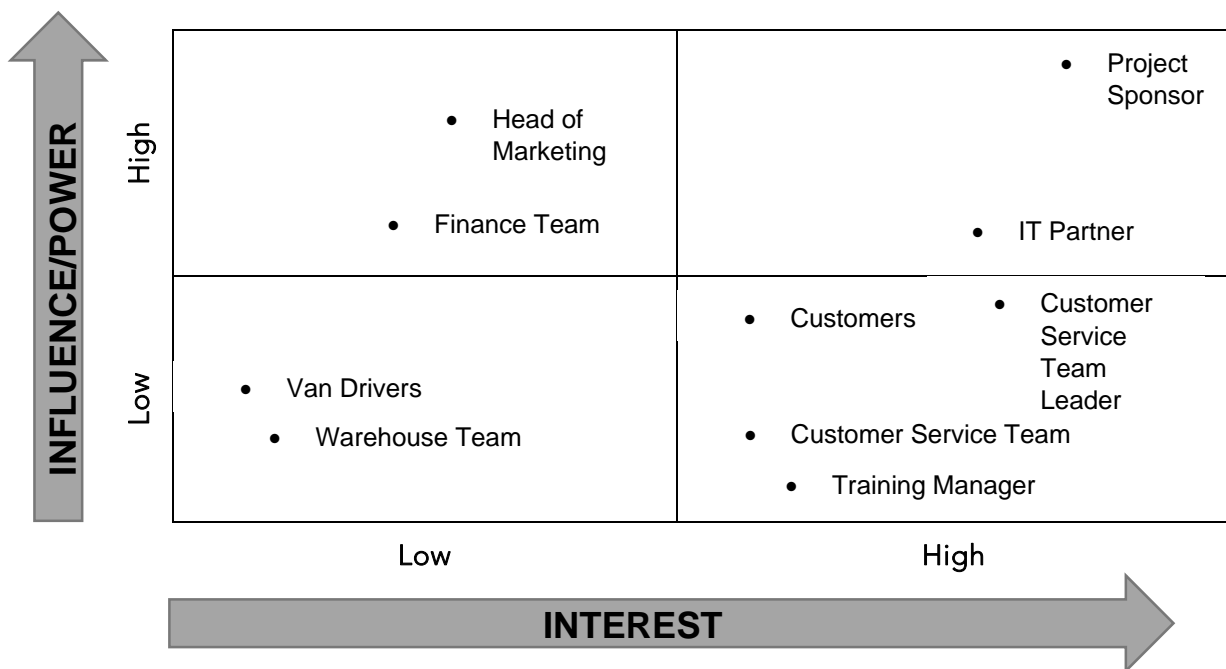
INFLUENCE/POWER

High

- Head of Marketing
- Finance Team

- Project Sponsor
- IT Partner

Low

- Van Drivers
- Warehouse Team

- Customers
- Customer Service Team Leader
- Customer Service Team
- Training Manager

Low

High

INTEREST